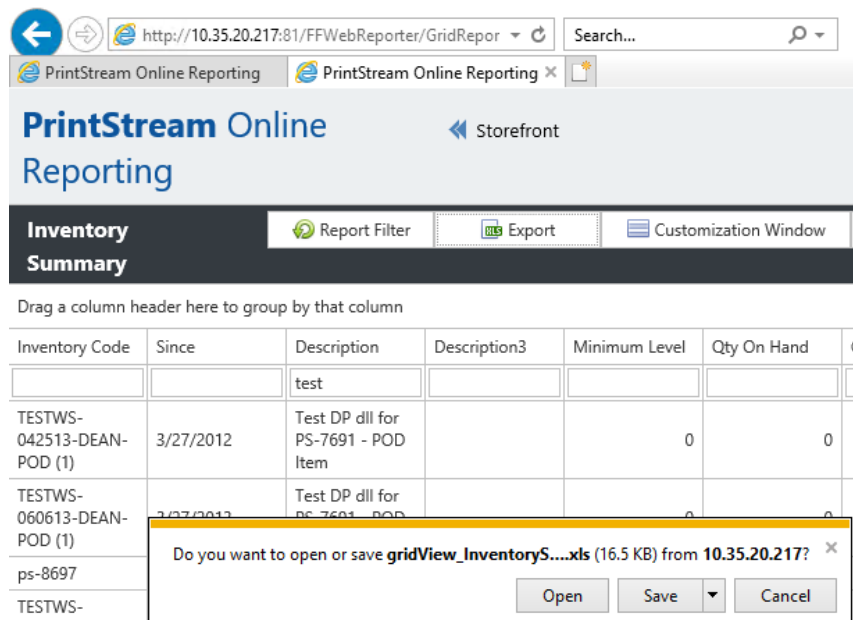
http://10.35.20.217:81/FFWebReporter/GridRepor
Search...
PrintStream Online Reporting
PrintStream Online Reporting ×

PrintStream Online Reporting
Storefront

Inventory Summary
Report Filter
Export
Customization Window

Drag a column header here to group by that column

| Inventory Code | Since | Description | Description3 | Minimum Level | Qty On Hand |
|---|---|---|---|---|---|
| | | test | | | |
| TESTWS-042513-DEAN-POD (1) | 3/27/2012 | Test DP dll for PS-7691 - POD Item | | 0 | 0 |
| TESTWS-060613-DEAN-POD (1) | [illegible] | Test DP dll for PS-7691 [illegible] | | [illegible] | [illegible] |
| ps-8697 | | | | | |
| TESTWS- | | | | | |

Do you want to open or save gridView_InventoryS....xls (16.5 KB) from 10.35.20.217?
Open
Save
Cancel